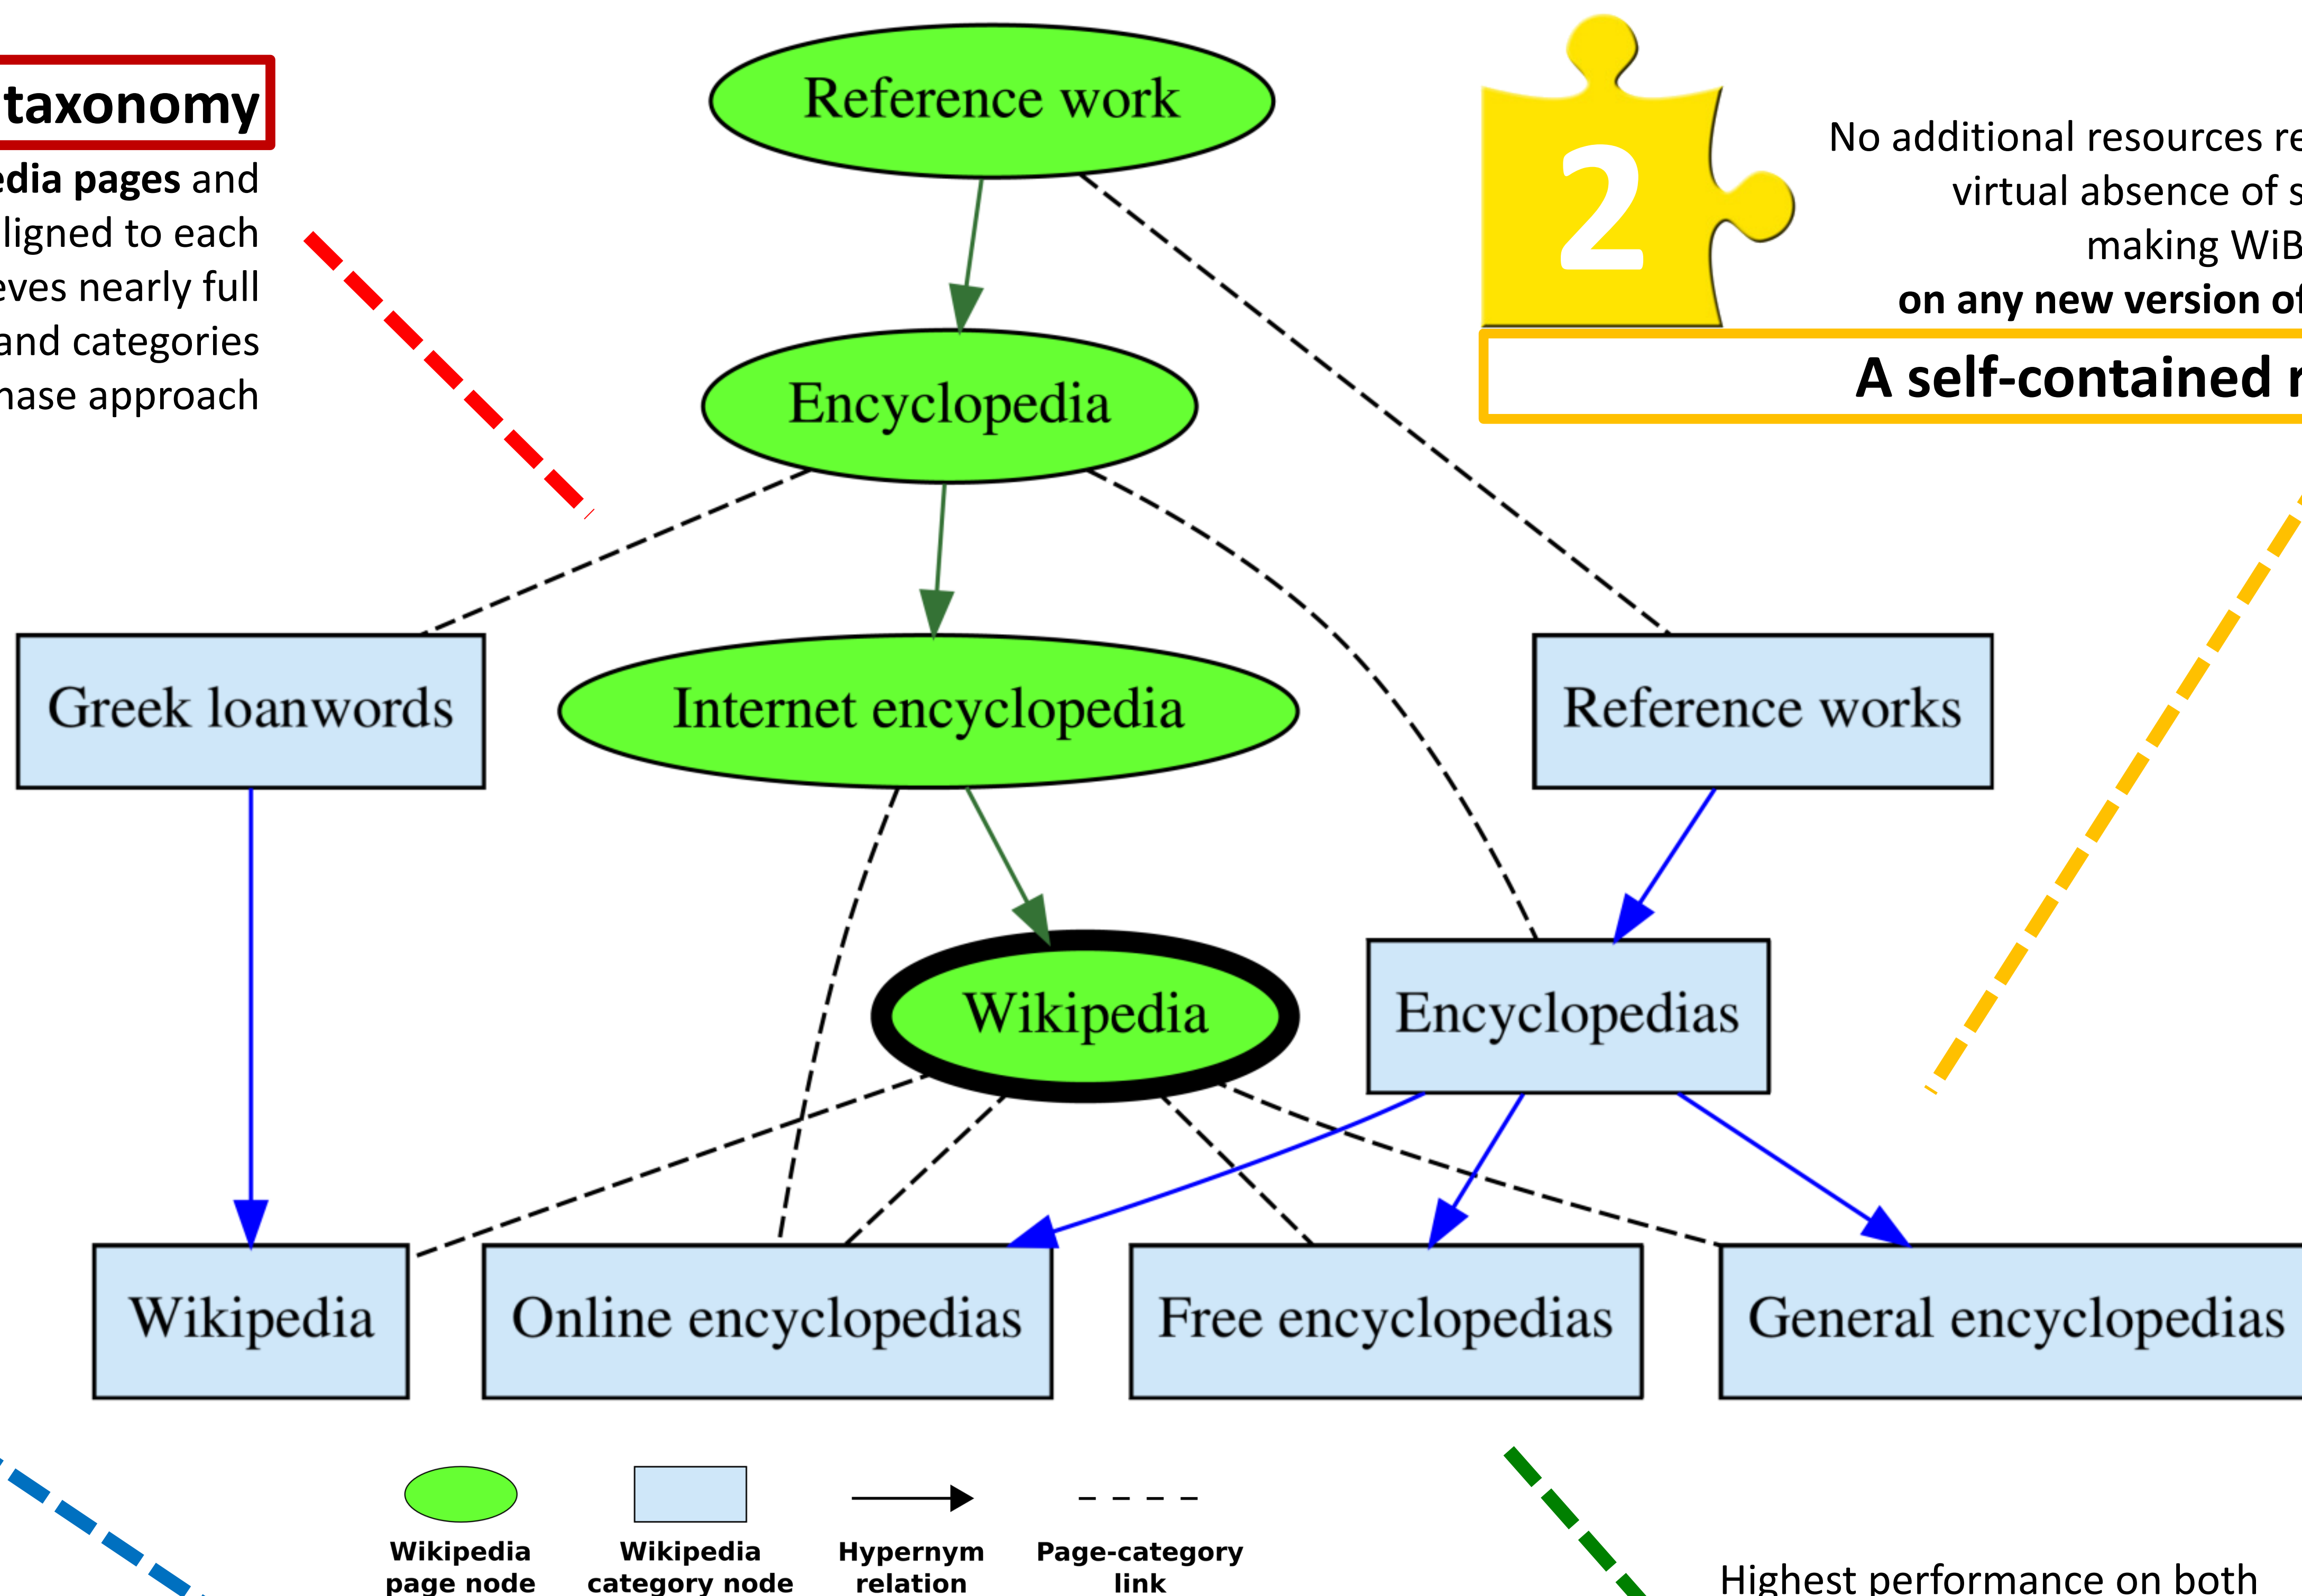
taxonomy
edia pages and ligned to each eves nearly full and categories hase approach

Reference work

2

No additional resources re virtual absence of s making WiB on any new version of

A self-contained r

Encyclopedia

Greek loanwords

Internet encyclopedia

Reference works

Wikipedia

Encyclopedias

Wikipedia

Online encyclopedias

Free encyclopedias

General encyclopedias

Wikipedia page node

Wikipedia category node

Hypernym relation

Page-category link

Highest performance on both